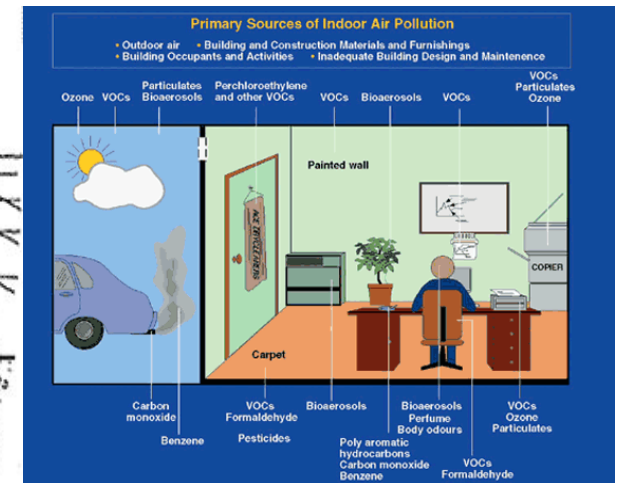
Primary Sources of Indoor Air Pollution

• Outdoor air • Building and Construction Materials and Furnishings
• Building Occupants and Activities • Inadequate Building Design and Maintenence

Ozone VOCs

Particulates Bioaerosols

Perchloroethylene and other VOCs

VOCs

Bioaerosols

VOCs

VOCs Particulates Ozone

Painted wall

COPIER

Carpet

Carbon monoxide

Benzene

VOCs Formaldehyde

Pesticides

Bioaerosols

Poly aromatic hydrocarbons Carbon monoxide Benzene

Bioaerosols Perfume Body odours

VOCs Formaldehyde

VOCs Ozone Particulates